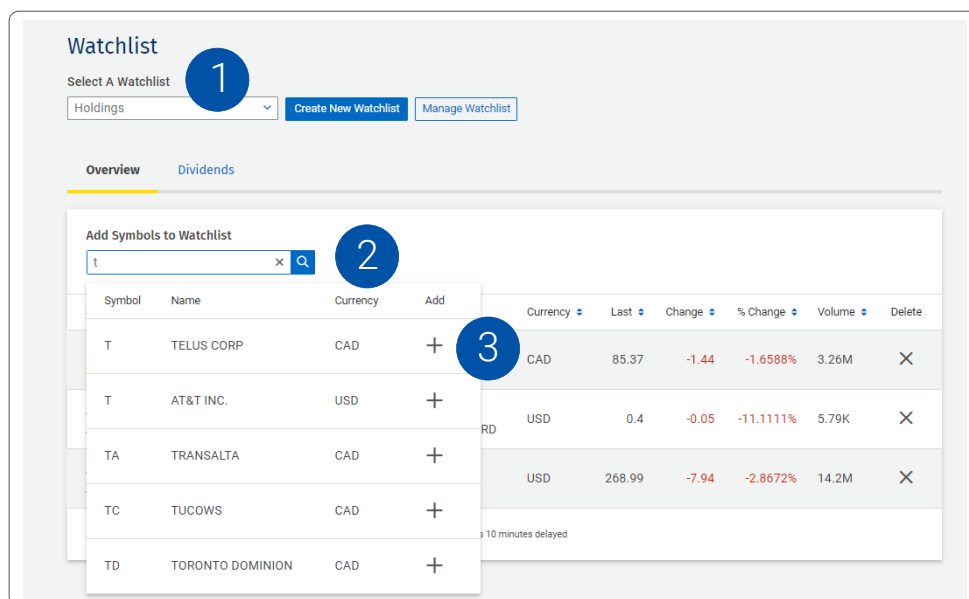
Watchlist

Select A Watchlist

1

Holdings

Create New Watchlist

Manage Watchlist

Overview

Dividends

Add Symbols to Watchlist

2

t

| Symbol | Name | Currency | Add |
|---|---|---|---|
| T | TELUS CORP | CAD | + |
| T | AT&T INC. | USD | + |
| TA | TRANSALTA | CAD | + |
| TC | TUCOWS | CAD | + |
| TD | TORONTO DOMINION | CAD | + |

3

| | Currency | Last | Change | % Change | Volume | Delete |
|---|---|---|---|---|---|---|
| | CAD | 85.37 | -1.44 | -1.6588% | 3.26M | ✕ |
| RD | USD | 0.4 | -0.05 | -11.1111% | 5.79K | ✕ |
| | USD | 268.99 | -7.94 | -2.8672% | 14.2M | ✕ |

s 10 minutes delayed